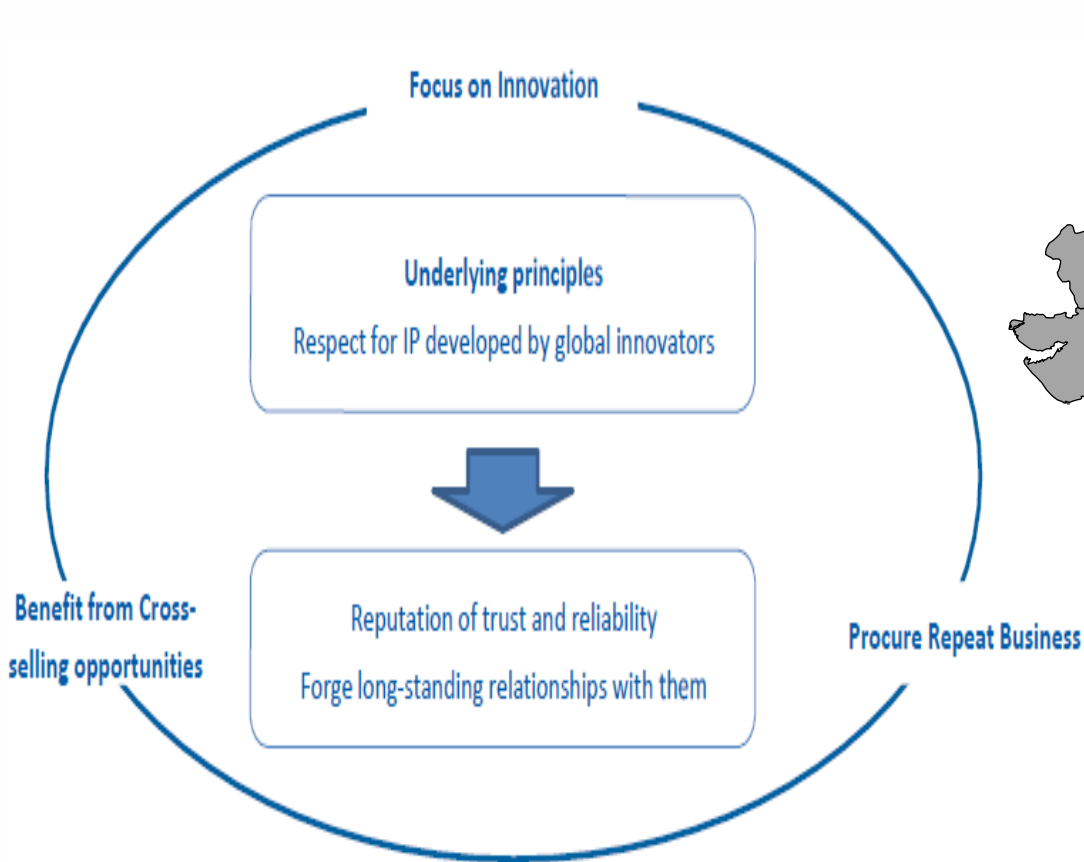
Focus on Innovation

Underlying principles

Respect for IP developed by global innovators

Reputation of trust and reliability

Forge long-standing relationships with them

Benefit from Cross-selling opportunities

Procure Repeat Business